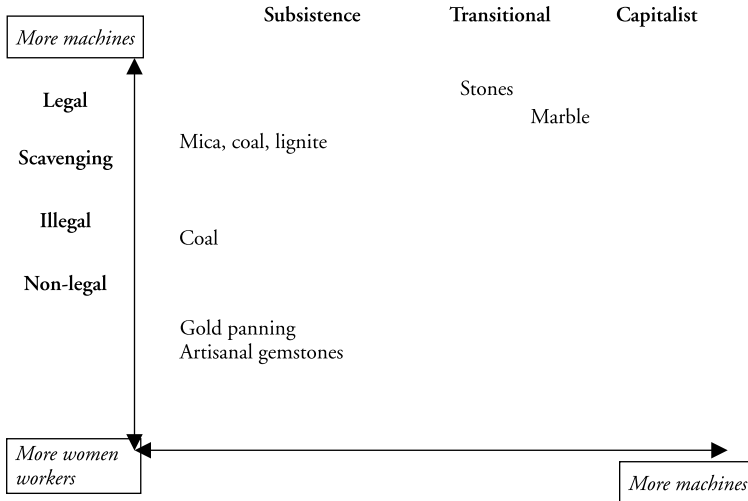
Subsistence

Transitional

Capitalist

More machines

Legal

Scavenging

Illegal

Non-legal

Stones

Marble

Mica, coal, lignite

Coal

Gold panning
Artisanal gemstones

More women workers

More machines